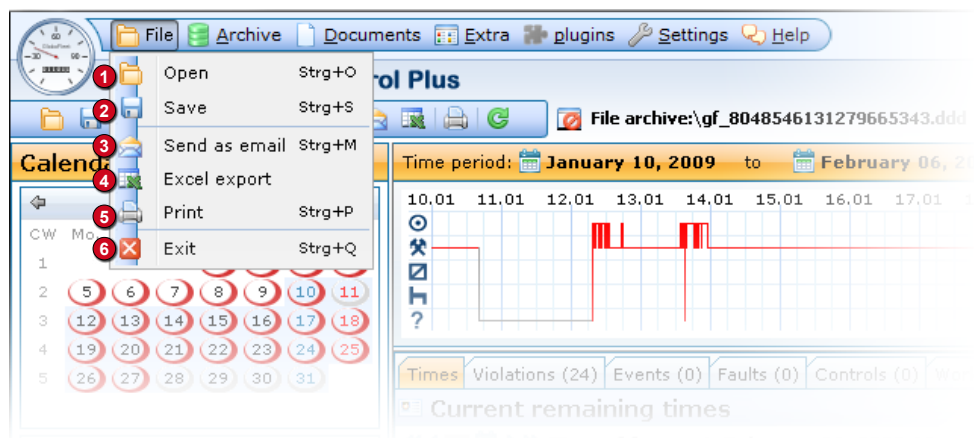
File Archive Documents Extra plugins Settings Help

1 Open Strg+O
2 Save Strg+S
3 Send as email Strg+M
4 Excel export
5 Print Strg+P
6 Exit Strg+Q

rol Plus

File archive:\gf_8048546131279665343.ddd

Calend

Time period: January 10, 2009 to February 06, 2

10.01 11.01 12.01 13.01 14.01 15.01 16.01 17.01

CW Mo
1
2 5 6 7 8 9 10 11
3 12 13 14 15 16 17 18
4 19 20 21 22 23 24 25
5 26 27 28 29 30 31

Times Violations (24) Events (0) Faults (0) Controls (0)

Current remaining times